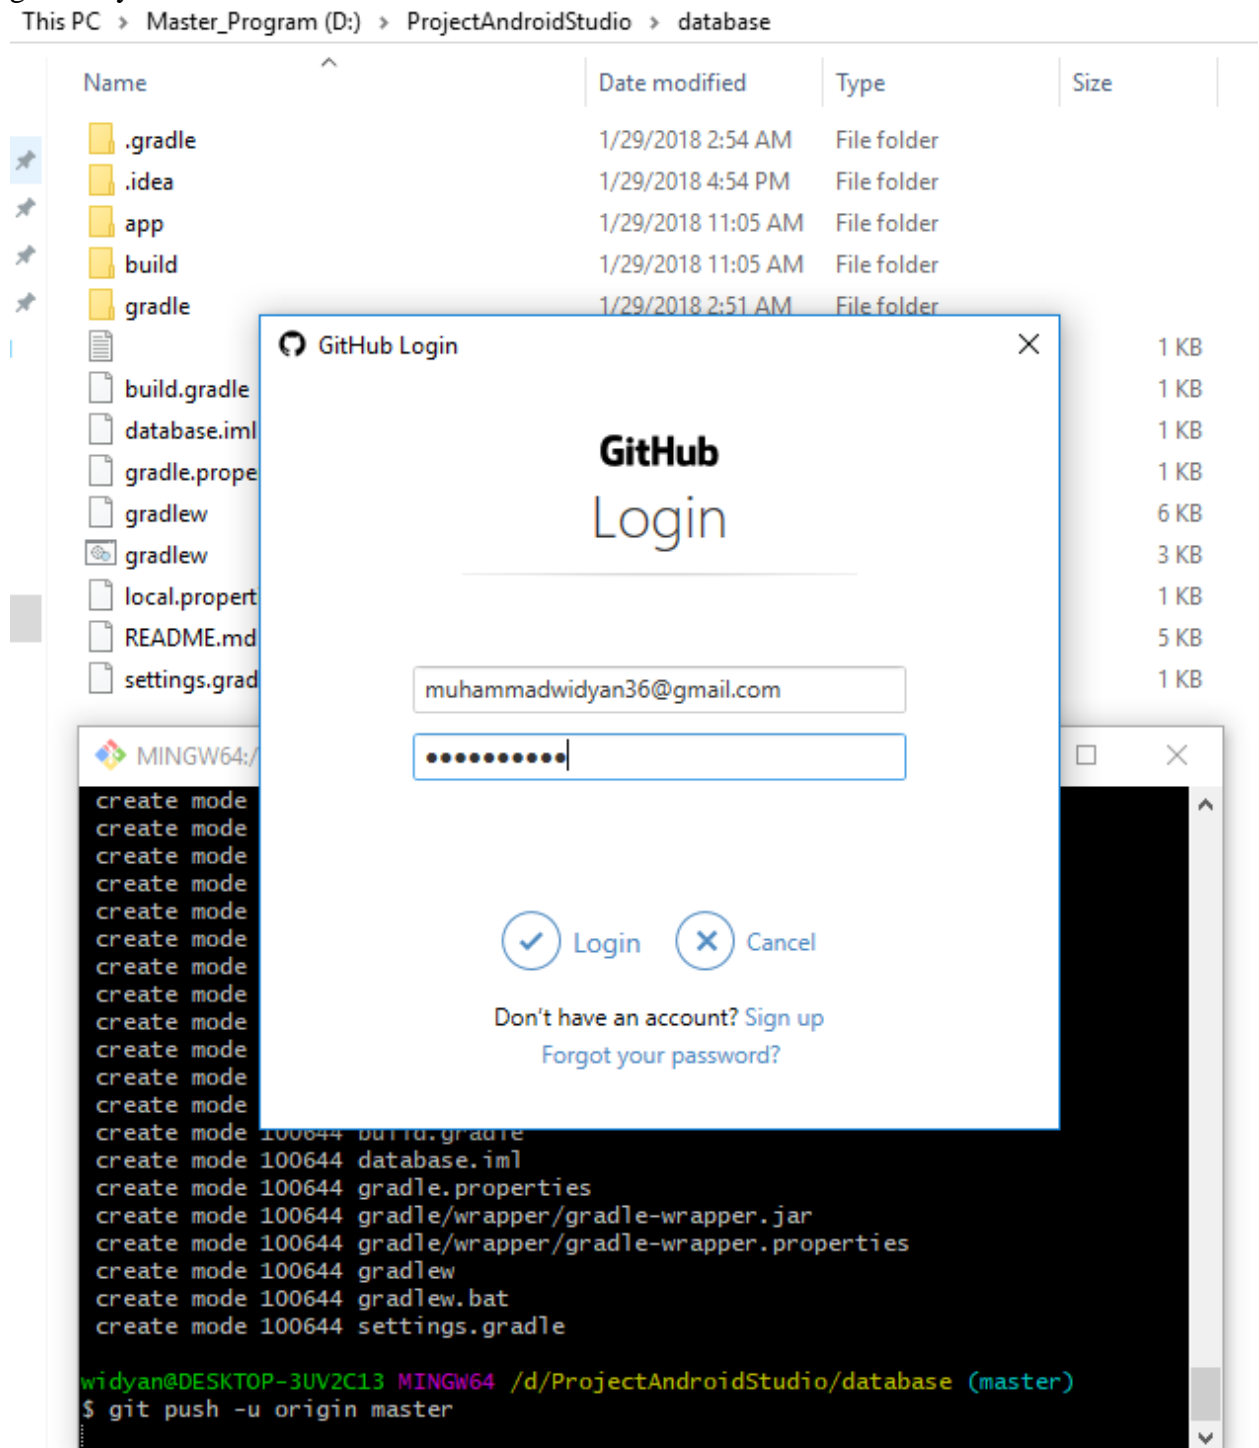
This PC › Master_Program (D:) › ProjectAndroidStudio › database

| Name | Date modified | Type | Size |
|---|---|---|---|
| .gradle | 1/29/2018 2:54 AM | File folder | |
| .idea | 1/29/2018 4:54 PM | File folder | |
| app | 1/29/2018 11:05 AM | File folder | |
| build | 1/29/2018 11:05 AM | File folder | |
| gradle | 1/29/2018 2:51 AM | File folder | |
| | | | 1 KB |
| build.gradle | | | 1 KB |
| database.iml | | | 1 KB |
| gradle.prope | | | 1 KB |
| gradlew | | | 6 KB |
| gradlew | | | 3 KB |
| local.propert | | | 1 KB |
| README.md | | | 5 KB |
| settings.grad | | | 1 KB |

GitHub Login

GitHub
Login

muhammadwidyan36@gmail.com
••••••••••

Login Cancel

Don't have an account? Sign up
Forgot your password?

MINGW64:/

create mode
create mode
create mode
create mode
create mode
create mode
create mode
create mode
create mode
create mode
create mode
create mode
create mode 100644 build.gradle
create mode 100644 database.iml
create mode 100644 gradle.properties
create mode 100644 gradle/wrapper/gradle-wrapper.jar
create mode 100644 gradle/wrapper/gradle-wrapper.properties
create mode 100644 gradlew
create mode 100644 gradlew.bat
create mode 100644 settings.gradle

widyan@DESKTOP-3UV2C13 MINGW64 /d/ProjectAndroidStudio/database (master)
$ git push -u origin master